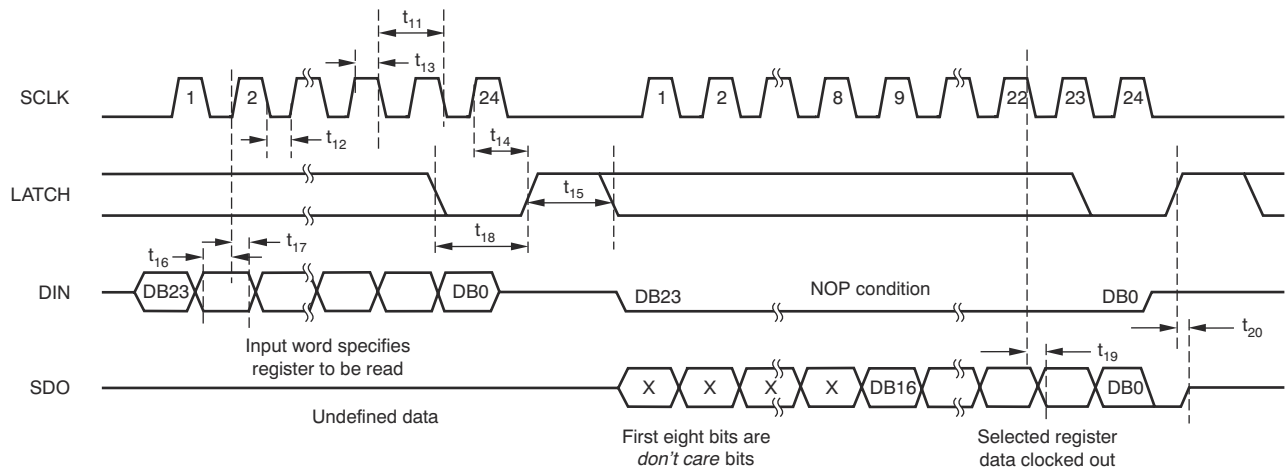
$t_{11}$

$t_{13}$

SCLK 1 2 24 1 2 8 9 22 23 24

$t_{12}$

$t_{14}$

LATCH

$t_{15}$

$t_{18}$

$t_{16}$ $t_{17}$

DIN DB23 DB0 DB23 NOP condition DB0

$t_{20}$

Input word specifies register to be read

$t_{19}$

SDO X X X X DB16 DB0

Undefined data

First eight bits are *don't care* bits

Selected register data clocked out